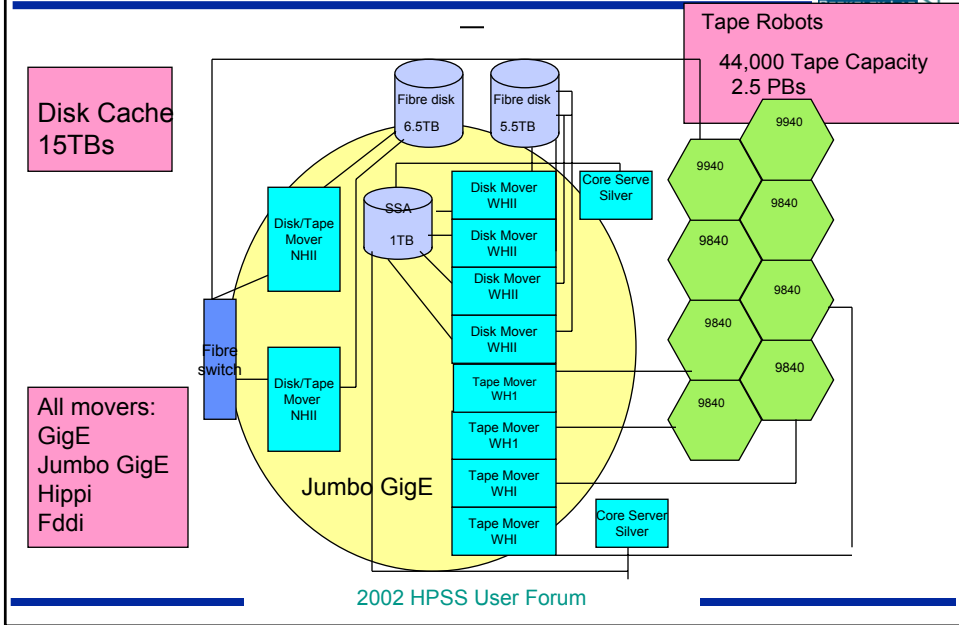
Tape Robots

44,000 Tape Capacity
2.5 PBs

Disk Cache
15TBs

Fibre disk
6.5TB

Fibre disk
5.5TB

9940

9940

Core Serve
Silver

SSA
1TB

Disk Mover
WHII

Disk Mover
WHII

Disk Mover
WHII

Disk Mover
WHII

Disk/Tape
Mover
NHII

9840

9840

9840

9840

9840

9840

Fibre
switch

Disk/Tape
Mover
NHII

Tape Mover
WH1

Tape Mover
WH1

Tape Mover
WHI

Tape Mover
WHI

All movers:
GigE
Jumbo GigE
Hippi
Fddi

Jumbo GigE

Core Server
Silver

2002 HPSS User Forum